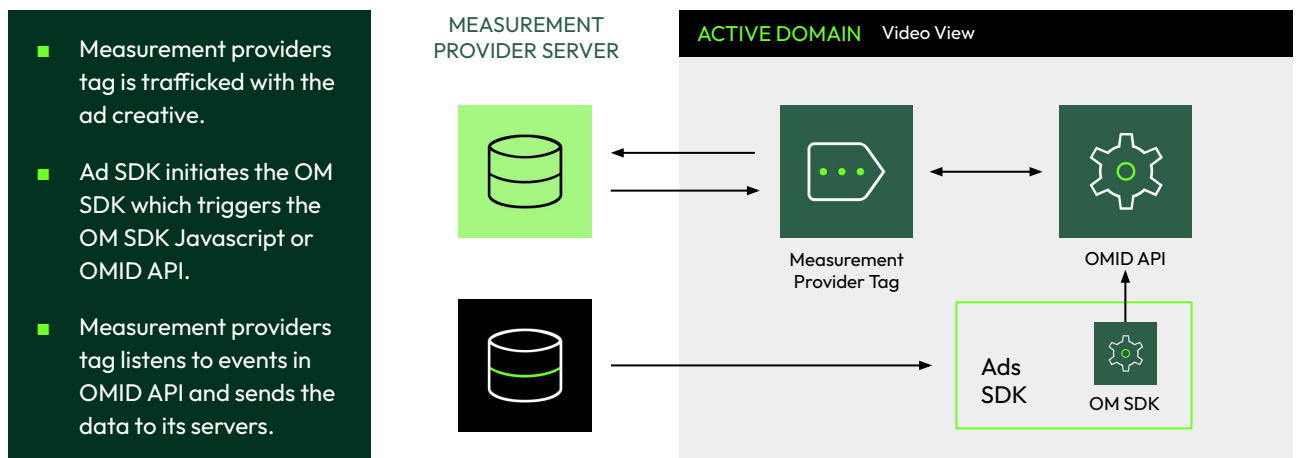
- Measurement providers tag is trafficked with the ad creative.
- Ad SDK initiates the OM SDK which triggers the OM SDK Javascript or OMID API.
- Measurement providers tag listens to events in OMID API and sends the data to its servers.

MEASUREMENT PROVIDER SERVER

ACTIVE DOMAIN Video View

Measurement Provider Tag

OMID API

Ads SDK

OM SDK